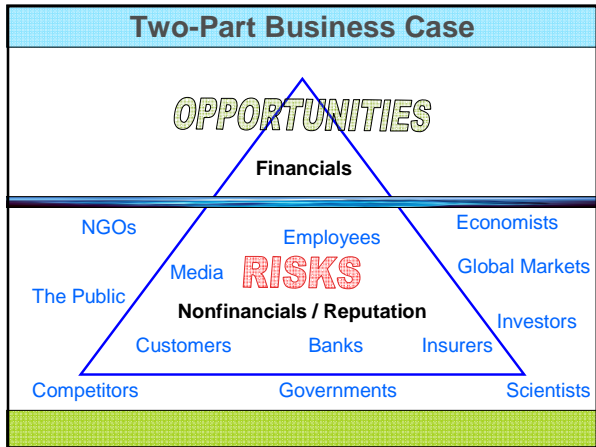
Two-Part Business Case

OPPORTUNITIES

Financials

NGOs

Employees

Economists

Media

RISKS

Global Markets

The Public

Nonfinancials / Reputation

Investors

Customers

Banks

Insurers

Competitors

Governments

Scientists